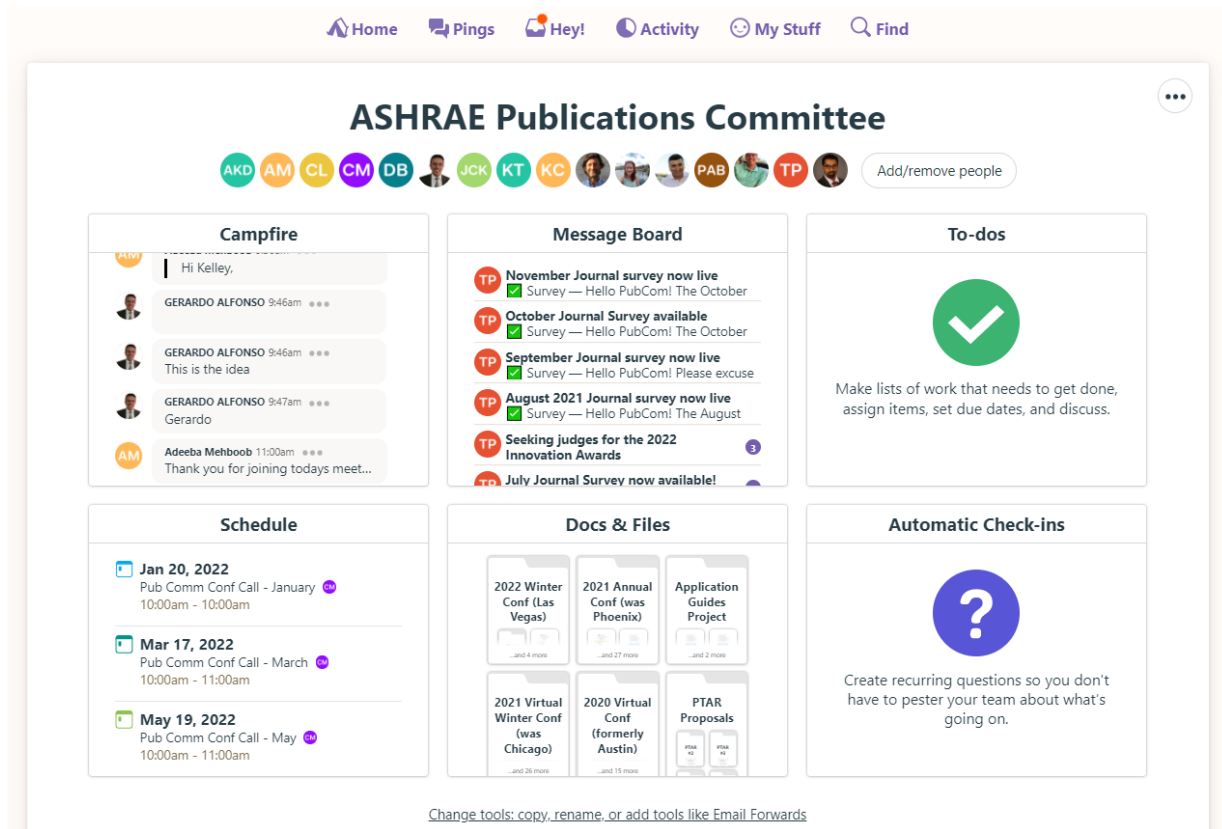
Home Pings Hey! Activity My Stuff Find

ASHRAE Publications Committee

AKD AM CL CM DB JCK KT KC PAB TP Add/remove people

Campfire

AM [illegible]
Hi Kelley,

GERARDO ALFONSO 9:46am

GERARDO ALFONSO 9:46am
This is the idea

GERARDO ALFONSO 9:47am
Gerardo

AM Adeeba Mehboob 11:00am
Thank you for joining todays meet...

Message Board

TP November Journal survey now live
Survey — Hello PubCom! The October

TP October Journal Survey available
Survey — Hello PubCom! The October

TP September Journal survey now live
Survey — Hello PubCom! Please excuse

TP August 2021 Journal survey now live
Survey — Hello PubCom! The August

TP Seeking judges for the 2022 Innovation Awards 3

TP July Journal Survey now available!

To-dos

Make lists of work that needs to get done, assign items, set due dates, and discuss.

Schedule

Jan 20, 2022
Pub Comm Conf Call - January CM
10:00am - 10:00am

Mar 17, 2022
Pub Comm Conf Call - March CM
10:00am - 11:00am

May 19, 2022
Pub Comm Conf Call - May CM
10:00am - 11:00am

Docs & Files

2022 Winter Conf (Las Vegas)
...and 4 more

2021 Annual Conf (was Phoenix)
...and 27 more

Application Guides Project
...and 2 more

2021 Virtual Winter Conf (was Chicago)
...and 26 more

2020 Virtual Conf (formerly Austin)
...and 15 more

PTAR Proposals
PTAR #2 PTAR #3

Automatic Check-ins

Create recurring questions so you don't have to pester your team about what's going on.

Change tools: copy, rename, or add tools like Email Forwards